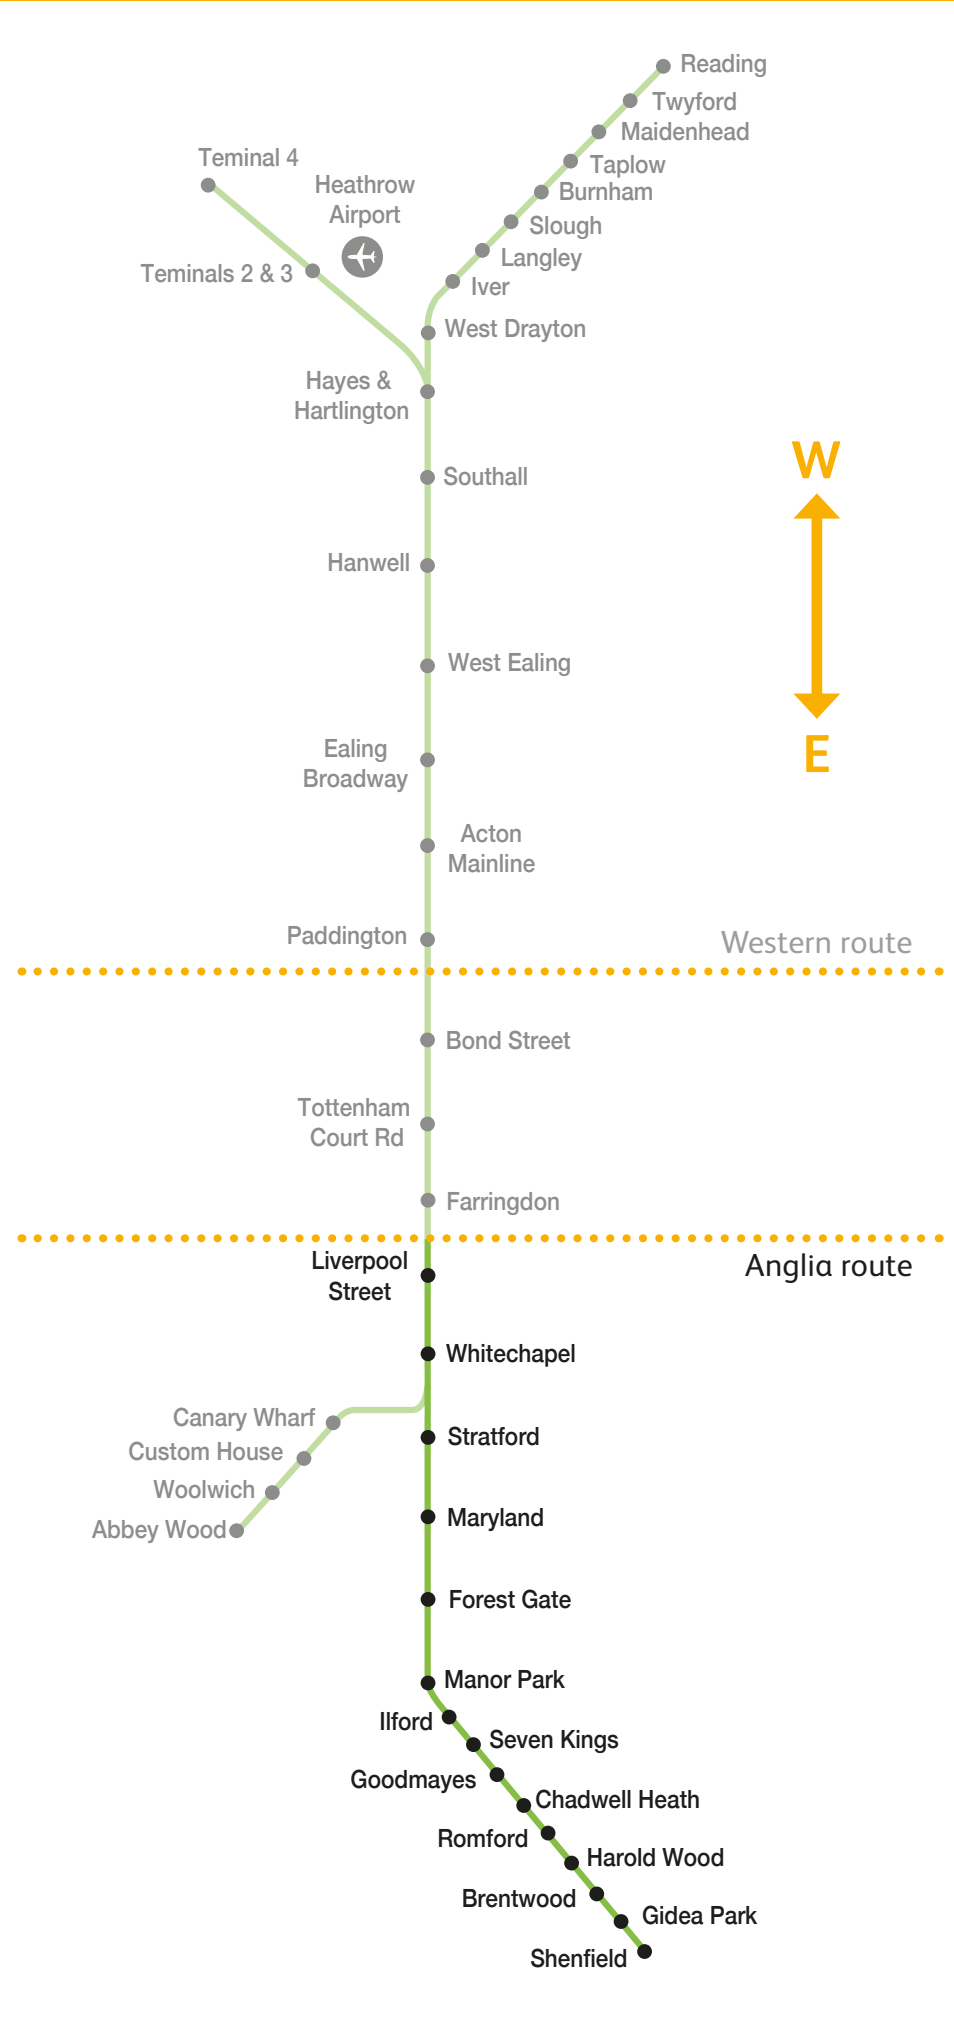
Reading
Twyford
Maidenhead
Taplow
Burnham
Slough
Langley
Iver
Teminal 4
Heathrow Airport
Teminals 2 & 3
West Drayton
Hayes & Hartlington
Southall
Hanwell
West Ealing
Ealing Broadway
Acton Mainline
Paddington

W
E

Western route

Bond Street
Tottenham Court Rd
Farringdon

Anglia route

Liverpool Street
Whitechapel
Canary Wharf
Custom House
Woolwich
Abbey Wood
Stratford
Maryland
Forest Gate
Manor Park
Ilford
Seven Kings
Goodmayes
Chadwell Heath
Romford
Harold Wood
Brentwood
Gidea Park
Shenfield